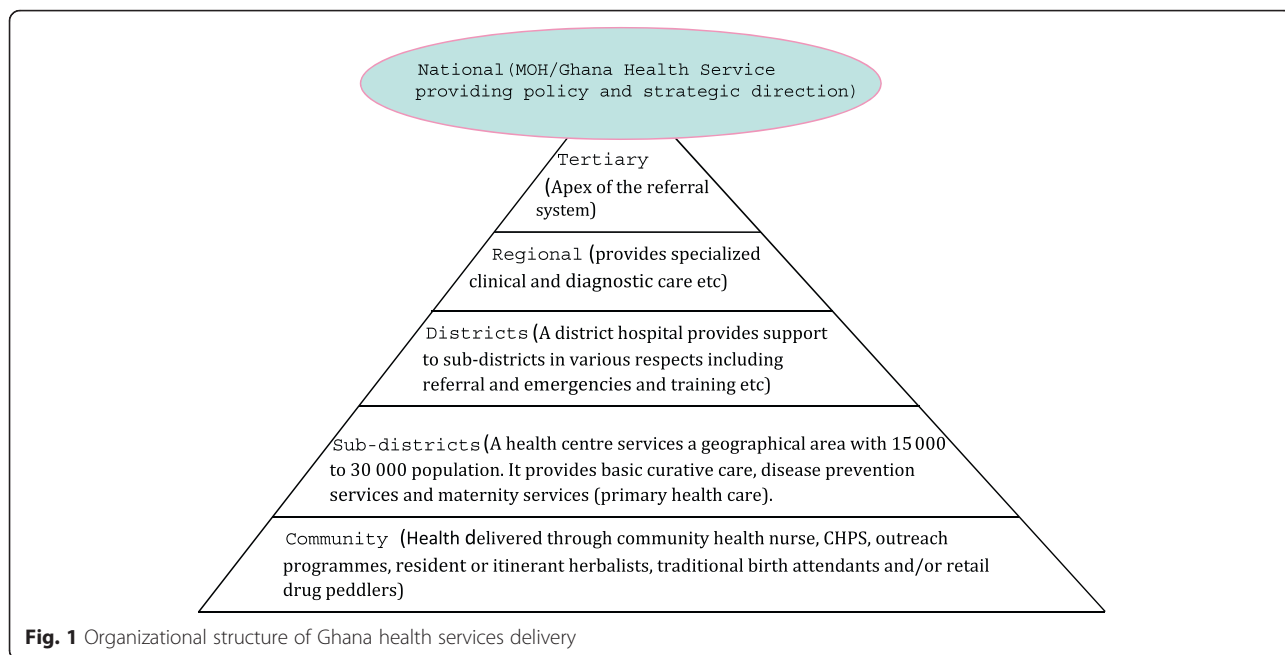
National(MOH/Ghana Health Service providing policy and strategic direction)

Tertiary (Apex of the referral system)

Regional (provides specialized clinical and diagnostic care etc)

Districts (A district hospital provides support to sub-districts in various respects including referral and emergencies and training etc)

Sub-districts (A health centre services a geographical area with 15 000 to 30 000 population. It provides basic curative care, disease prevention services and maternity services (primary health care).

Community (Health delivered through community health nurse, CHPS, outreach programmes, resident or itinerant herbalists, traditional birth attendants and/or retail drug peddlers)

Fig. 1 Organizational structure of Ghana health services delivery